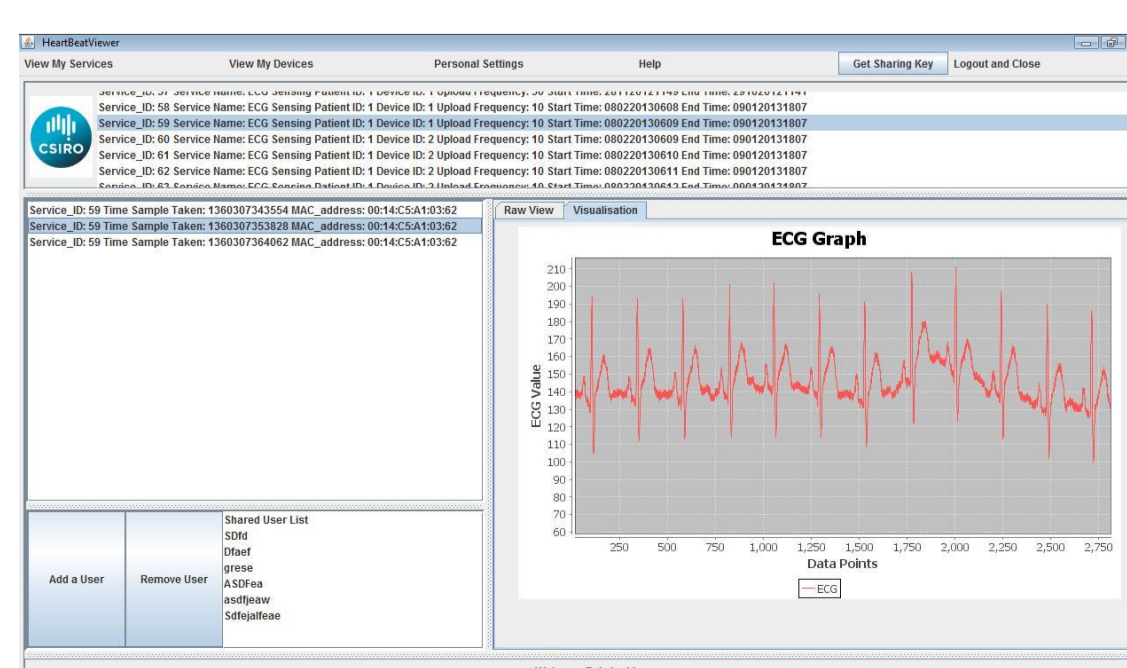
HeartBeatViewer

View My Services | View My Devices | Personal Settings | Help | Get Sharing Key | Logout and Close

CSIRO

Service_ID: 57 Service Name: ECG Sensing Patient ID: 1 Device ID: 1 Upload Frequency: 30 Start Time: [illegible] End Time: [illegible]
Service_ID: 58 Service Name: ECG Sensing Patient ID: 1 Device ID: 1 Upload Frequency: 10 Start Time: 080220130608 End Time: 090120131807
Service_ID: 59 Service Name: ECG Sensing Patient ID: 1 Device ID: 1 Upload Frequency: 10 Start Time: 080220130609 End Time: 090120131807
Service_ID: 60 Service Name: ECG Sensing Patient ID: 1 Device ID: 2 Upload Frequency: 10 Start Time: 080220130609 End Time: 090120131807
Service_ID: 61 Service Name: ECG Sensing Patient ID: 1 Device ID: 2 Upload Frequency: 10 Start Time: 080220130610 End Time: 090120131807
Service_ID: 62 Service Name: ECG Sensing Patient ID: 1 Device ID: 2 Upload Frequency: 10 Start Time: 080220130611 End Time: 090120131807
Service_ID: 63 Service Name: ECG Sensing Patient ID: 1 Device ID: 2 Upload Frequency: 10 Start Time: 080220130612 End Time: 090120131807

Service_ID: 59 Time Sample Taken: 1360307343554 MAC_address: 00:14:C5:A1:03:62
Service_ID: 59 Time Sample Taken: 1360307353828 MAC_address: 00:14:C5:A1:03:62
Service_ID: 59 Time Sample Taken: 1360307364062 MAC_address: 00:14:C5:A1:03:62

Raw View | Visualisation

ECG Graph

ECG Value
210 200 190 180 170 160 150 140 130 120 110 100 90 80 70 60
250 500 750 1,000 1,250 1,500 1,750 2,000 2,250 2,500 2,750
Data Points
ECG

Add a User | Remove User

Shared User List
SDfd
Dfaef
grese
ASDFea
asdfjeaw
Sdfejalfeae